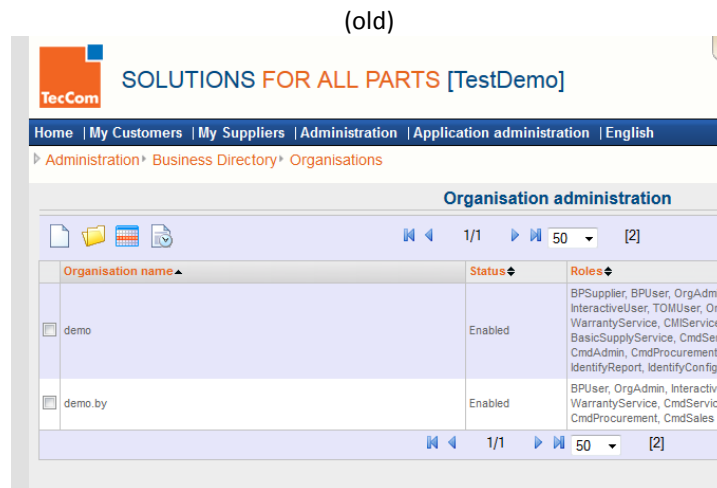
(old)

TecCom

SOLUTIONS FOR ALL PARTS [TestDemo]

Home | My Customers | My Suppliers | Administration | Application administration | English

Administration ▸ Business Directory ▸ Organisations

Organisation administration

1/1 50 [2]

| | Organisation name ▲ | Status | Roles |
|---|---|---|---|
| | demo | Enabled | BPSupplier, BPUser, OrgAdm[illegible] InteractiveUser, TOMUser, O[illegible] WarrantyService, CMIService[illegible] BasicSupplyService, CmdSe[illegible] CmdAdmin, CmdProcurement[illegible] IdentifyReport, IdentifyConfig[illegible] |
| | demo.by | Enabled | BPUser, OrgAdmin, Interactiv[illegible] WarrantyService, CmdServic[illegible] CmdProcurement, CmdSales |

1/1 50 [2]